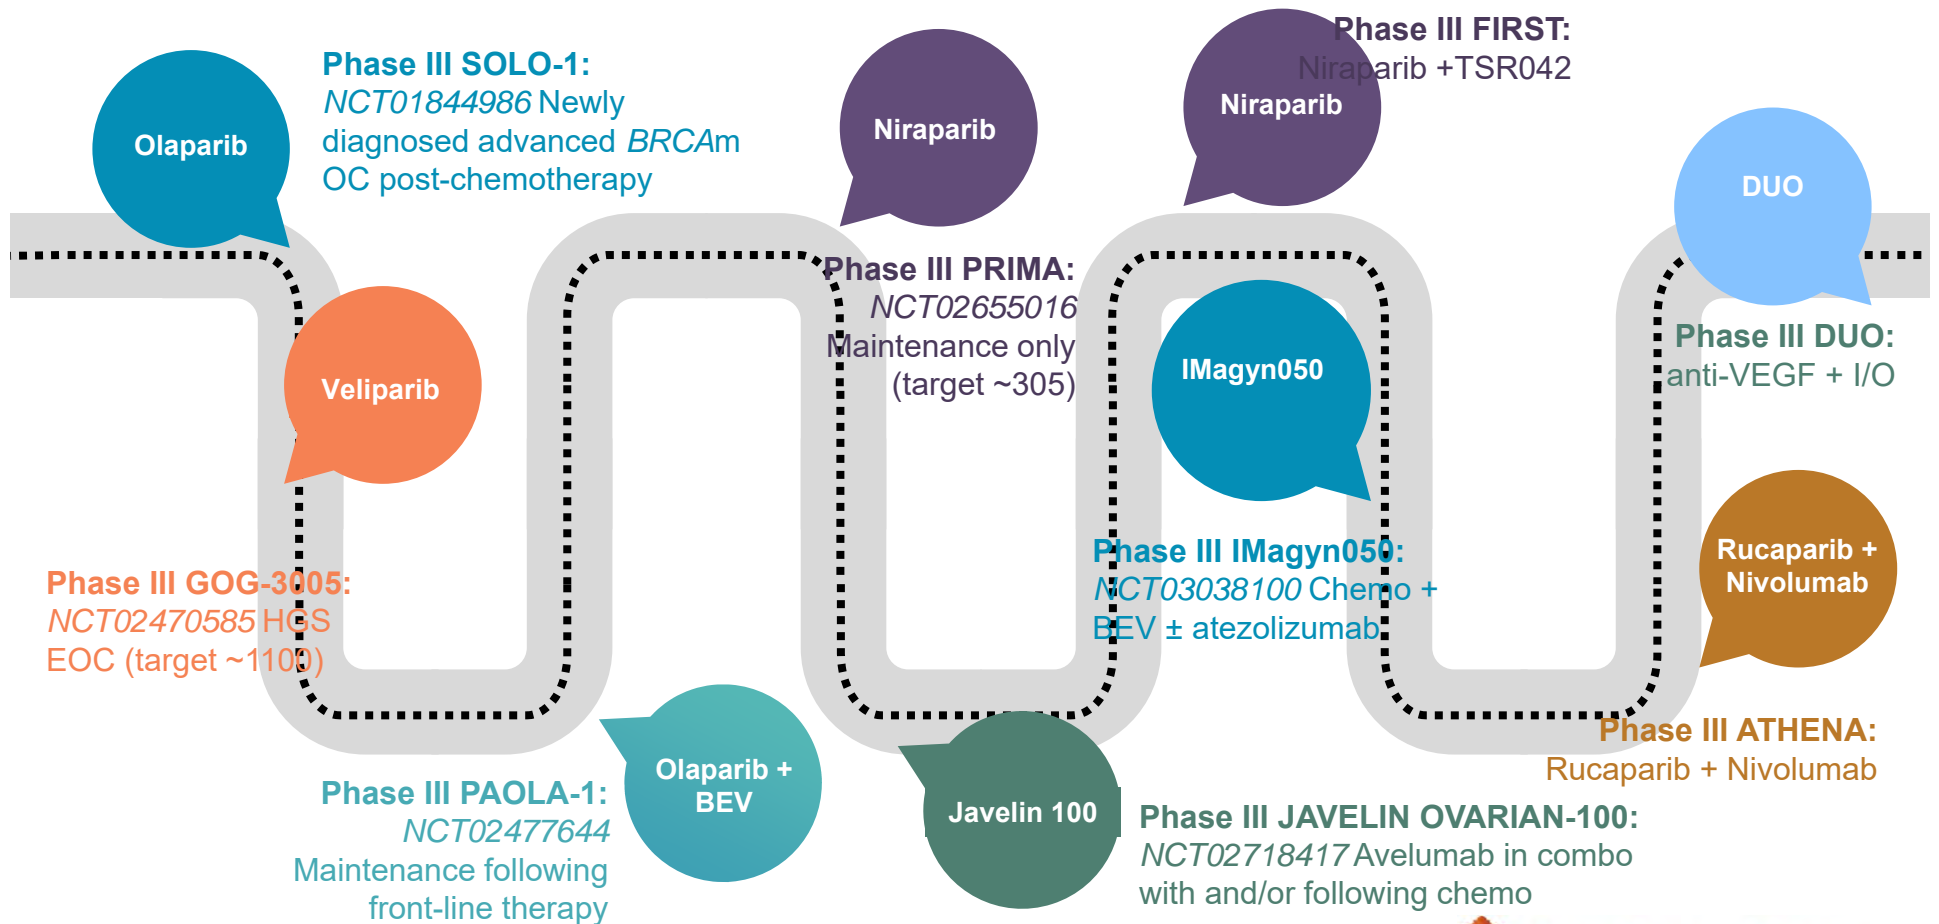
Olaparib

Phase III SOLO-1: *NCT01844986* Newly diagnosed advanced *BRCA*m OC post-chemotherapy

Niraparib

Phase III FIRST: Niraparib +TSR042

Niraparib

DUO

Veliparib

Phase III PRIMA: *NCT02655016* Maintenance only (target ~305)

IMagyn050

Phase III DUO: anti-VEGF + I/O

Phase III IMagyn050: *NCT03038100* Chemo + BEV ± atezolizumab

Rucaparib + Nivolumab

Phase III GOG-3005: *NCT02470585* HGS EOC (target ~1100)

Phase III ATHENA: Rucaparib + Nivolumab

Olaparib + BEV

Phase III PAOLA-1: *NCT02477644* Maintenance following front-line therapy

Javelin 100

Phase III JAVELIN OVARIAN-100: *NCT02718417* Avelumab in combo with and/or following chemo